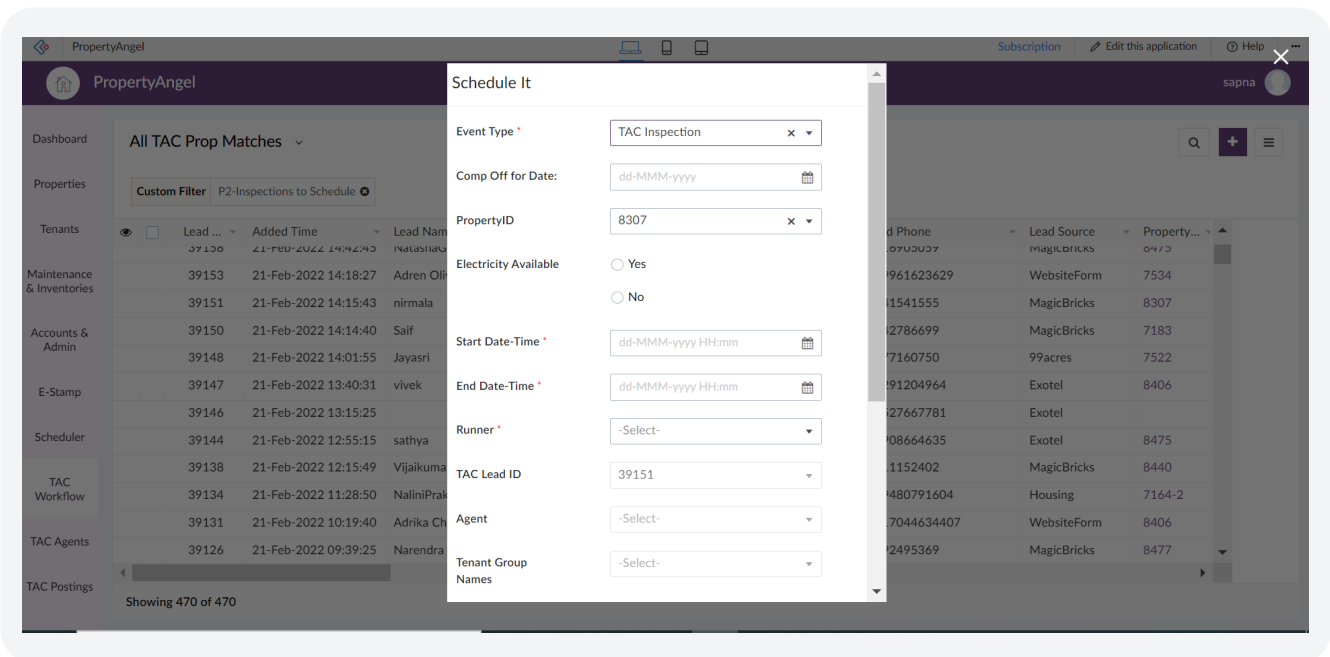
PropertyAngel

Subscription | Edit this application | Help

PropertyAngel

sapna

Dashboard

Properties

Tenants

Maintenance & Inventories

Accounts & Admin

E-Stamp

Scheduler

TAC Workflow

TAC Agents

TAC Postings

All TAC Prop Matches

Custom Filter | P2-Inspections to Schedule

| Lead ... | Added Time | Lead Nam | d Phone | Lead Source | Property... |
|---|---|---|---|---|---|
| 39158 | 21-Feb-2022 14:42:45 | NatashaG | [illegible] | MagicBricks | 8475 |
| 39153 | 21-Feb-2022 14:18:27 | Adren Oli | 961623629 | WebsiteForm | 7534 |
| 39151 | 21-Feb-2022 14:15:43 | nirmala | 41541555 | MagicBricks | 8307 |
| 39150 | 21-Feb-2022 14:14:40 | Saif | 32786699 | MagicBricks | 7183 |
| 39148 | 21-Feb-2022 14:01:55 | Jayasri | 77160750 | 99acres | 7522 |
| 39147 | 21-Feb-2022 13:40:31 | vivek | 291204964 | Exotel | 8406 |
| 39146 | 21-Feb-2022 13:15:25 | | 527667781 | Exotel | |
| 39144 | 21-Feb-2022 12:55:15 | sathya | 908664635 | Exotel | 8475 |
| 39138 | 21-Feb-2022 12:15:49 | Vijaikuma | 11152402 | MagicBricks | 8440 |
| 39134 | 21-Feb-2022 11:28:50 | NaliniPrak | 9480791604 | Housing | 7164-2 |
| 39131 | 21-Feb-2022 10:19:40 | Adrika Ch | 17044634407 | WebsiteForm | 8406 |
| 39126 | 21-Feb-2022 09:39:25 | Narendra | 22495369 | MagicBricks | 8477 |

Showing 470 of 470

Schedule It

Event Type * TAC Inspection

Comp Off for Date: dd-MMM-yyyy

PropertyID 8307

Electricity Available Yes No

Start Date-Time * dd-MMM-yyyy HH:mm

End Date-Time * dd-MMM-yyyy HH:mm

Runner * -Select-

TAC Lead ID 39151

Agent -Select-

Tenant Group Names -Select-